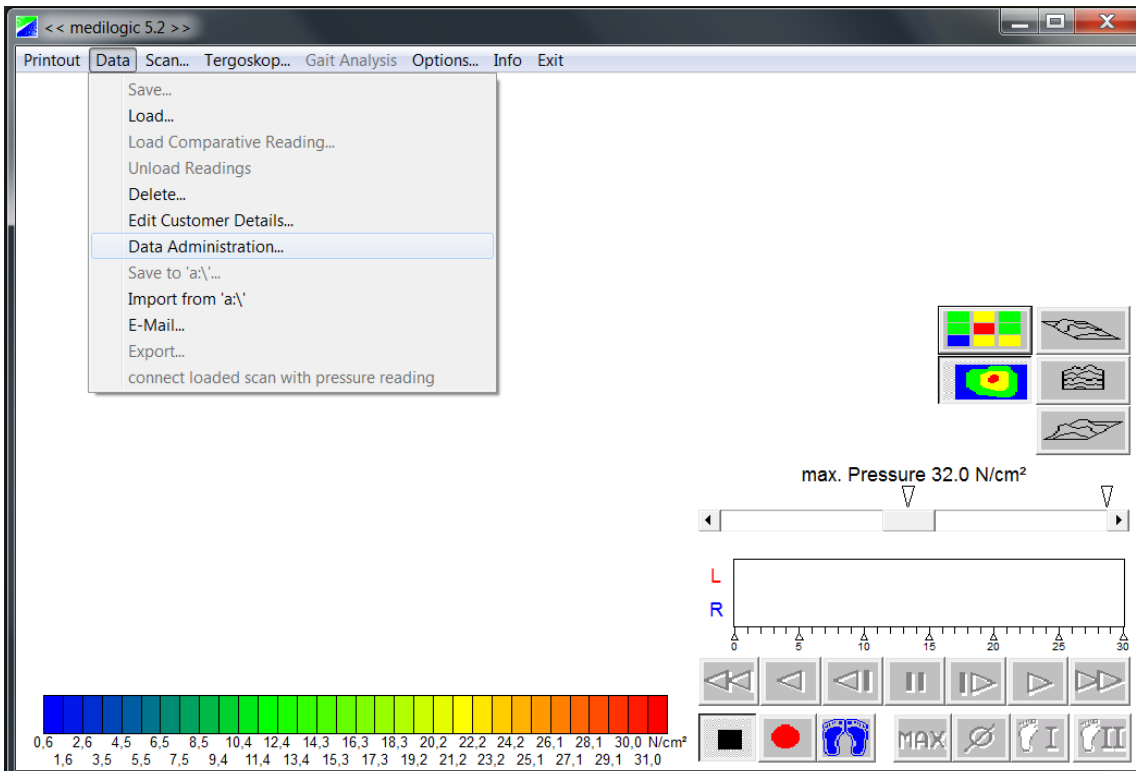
<< medilogic 5.2 >>

Printout Data Scan... Tergoskop... Gait Analysis Options... Info Exit

Save...
Load...
Load Comparative Reading...
Unload Readings
Delete...
Edit Customer Details...
Data Administration...
Save to 'a:\'...
Import from 'a:\'
E-Mail...
Export...
connect loaded scan with pressure reading

max. Pressure 32.0 N/cm²

L
R

0 5 10 15 20 25 30

MAX

0,6 2,6 4,5 6,5 8,5 10,4 12,4 14,3 16,3 18,3 20,2 22,2 24,2 26,1 28,1 30,0 N/cm²
1,6 3,5 5,5 7,5 9,4 11,4 13,4 15,3 17,3 19,2 21,2 23,2 25,1 27,1 29,1 31,0